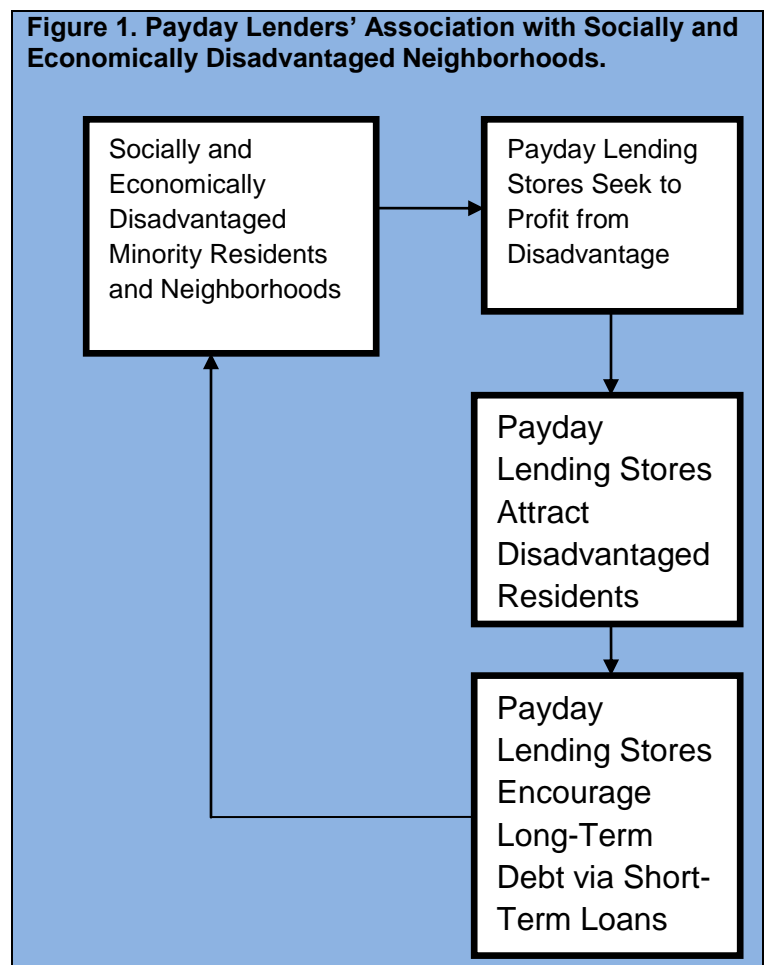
**Figure 1. Payday Lenders' Association with Socially and Economically Disadvantaged Neighborhoods.**

Socially and Economically Disadvantaged Minority Residents and Neighborhoods

Payday Lending Stores Seek to Profit from Disadvantage

Payday Lending Stores Attract Disadvantaged Residents

Payday Lending Stores Encourage Long-Term Debt via Short-Term Loans